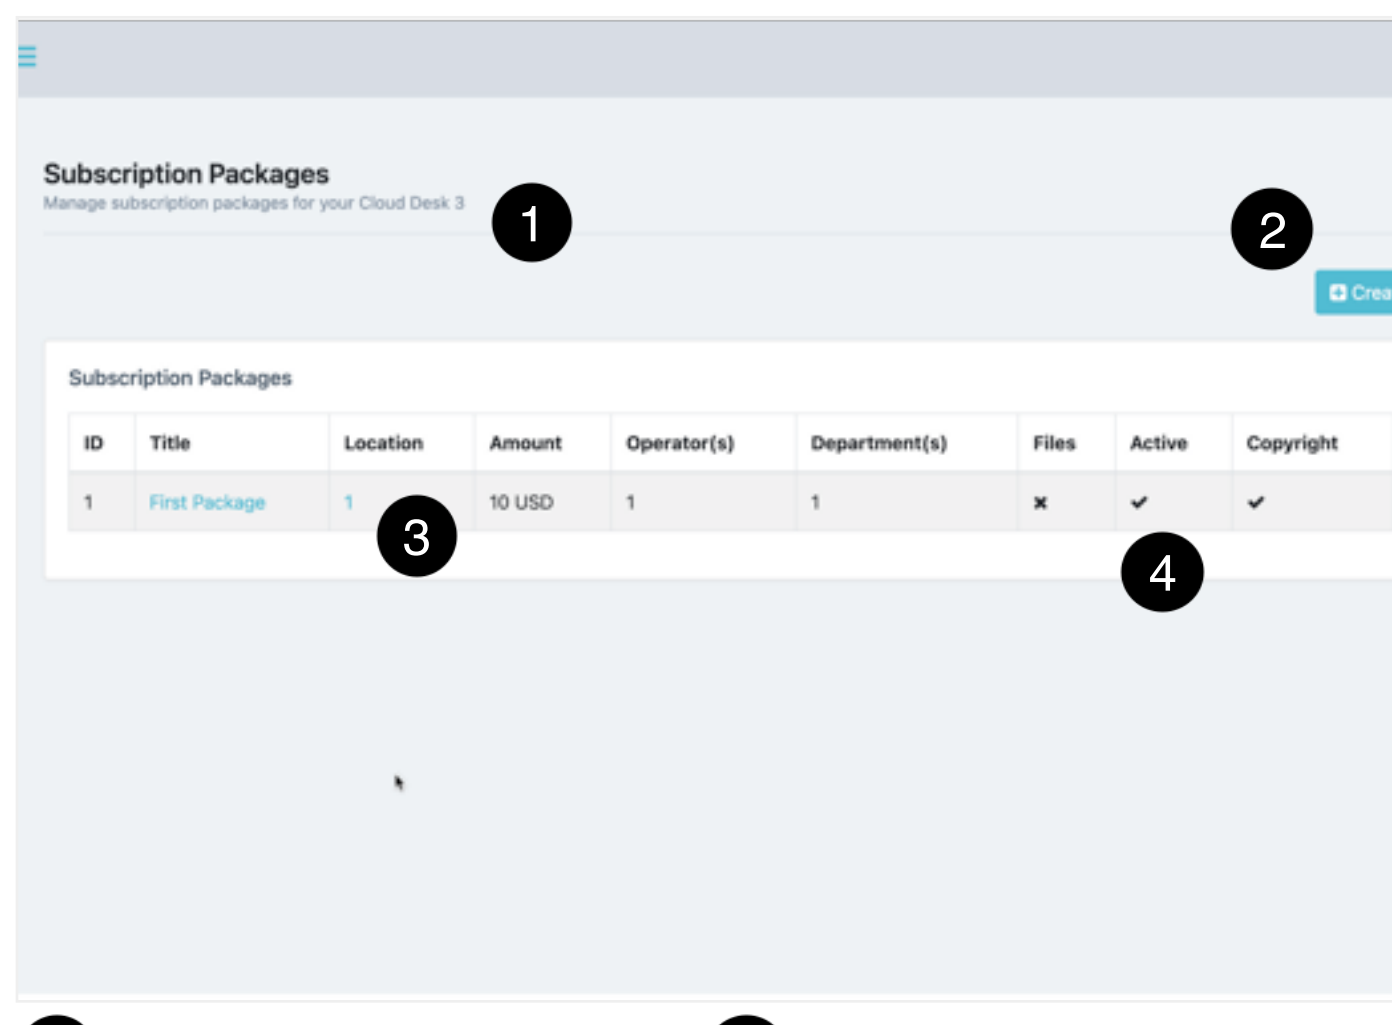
Subscription Packages
Manage subscription packages for your Cloud Desk 3

1

2

Crea

Subscription Packages

| ID | Title | Location | Amount | Operator(s) | Department(s) | Files | Active | Copyright |
|---|---|---|---|---|---|---|---|---|
| 1 | First Package | 1 | 10 USD | 1 | 1 | ✖ | ✔ | ✔ |

3

4